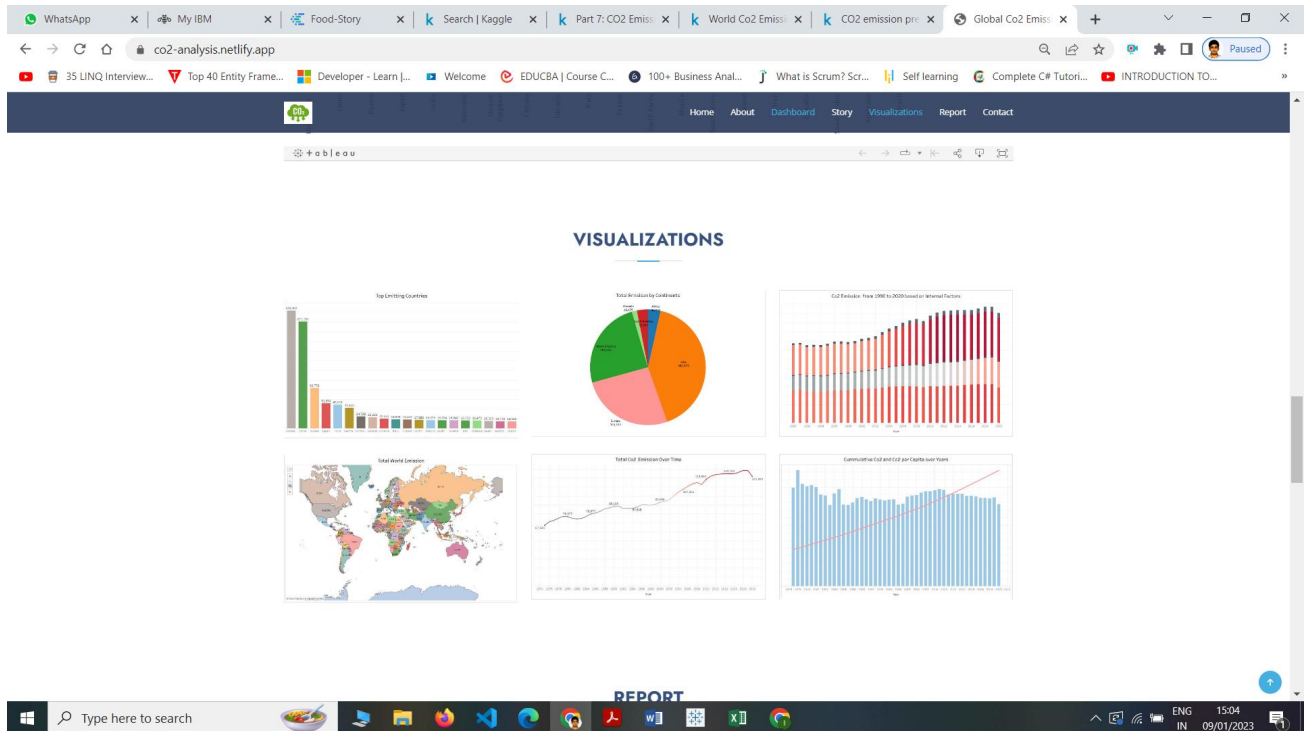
WhatsApp | My IBM | Food-Story | Search | Kaggle | Part 7: CO2 Emiss | World Co2 Emiss | CO2 emission pre | Global Co2 Emiss

co2-analysis.netlify.app

Paused

35 LINQ Interview... Top 40 Entity Frame... Developer - Learn |... Welcome EDUCBA | Course C... 100+ Business Anal... What is Scrum? Scr... Self learning Complete C# Tutori... INTRODUCTION TO...

Home About Dashboard Story Visualizations Report Contact

+ a b l e a u

VISUALIZATIONS

Top Emitting Countries

Total Emission by Continents

Co2 Emission from 1990 to 2020 based on Internal Factors

Total World Emission

Total Co2 Emission Over Time

Cummulative Co2 and Co2 per Capita over Years

REPORT

Type here to search

ENG IN 15:04 09/01/2023